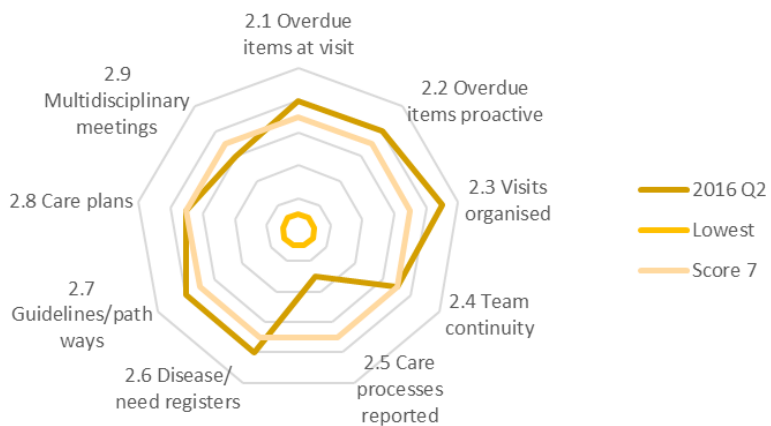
2.1 Overdue items at visit

2.2 Overdue items proactive

2.3 Visits organised

2.4 Team continuity

2.5 Care processes reported

2.6 Disease/ need registers

2.7 Guidelines/path ways

2.8 Care plans

2.9 Multidisciplinary meetings

2016 Q2
Lowest
Score 7